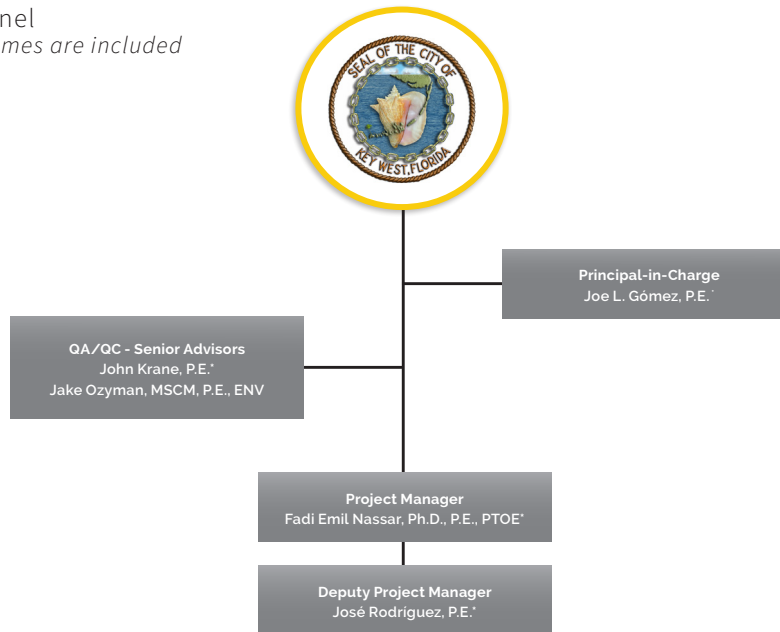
nel
mes are included

SEAL OF THE CITY OF
KEY WEST, FLORIDA

Principal-in-Charge
Joe L. Gómez, P.E.*

QA/QC - Senior Advisors
John Krane, P.E.*
Jake Ozyman, MSCM, P.E., ENV

Project Manager
Fadi Emil Nassar, Ph.D., P.E., PTOE*

Deputy Project Manager
José Rodríguez, P.E.*